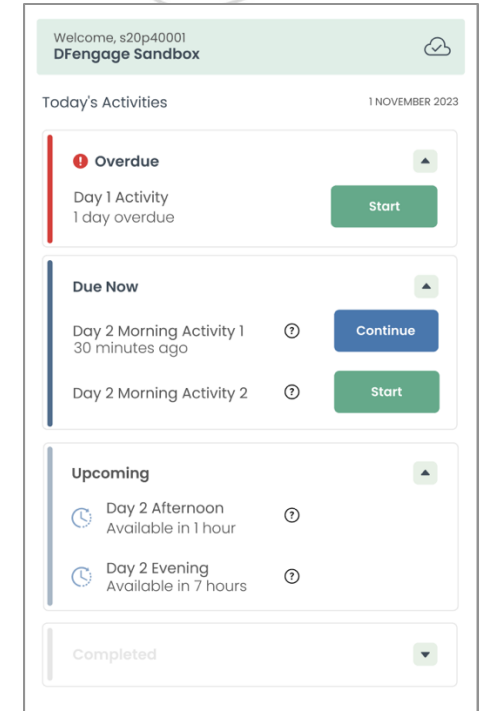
Welcome, s20p40001
DFengage Sandbox

Today's Activities

1 NOVEMBER 2023

Overdue

Day 1 Activity
1 day overdue

Start

Due Now

Day 2 Morning Activity 1
30 minutes ago

Continue

Day 2 Morning Activity 2

Start

Upcoming

Day 2 Afternoon
Available in 1 hour

Day 2 Evening
Available in 7 hours

Completed